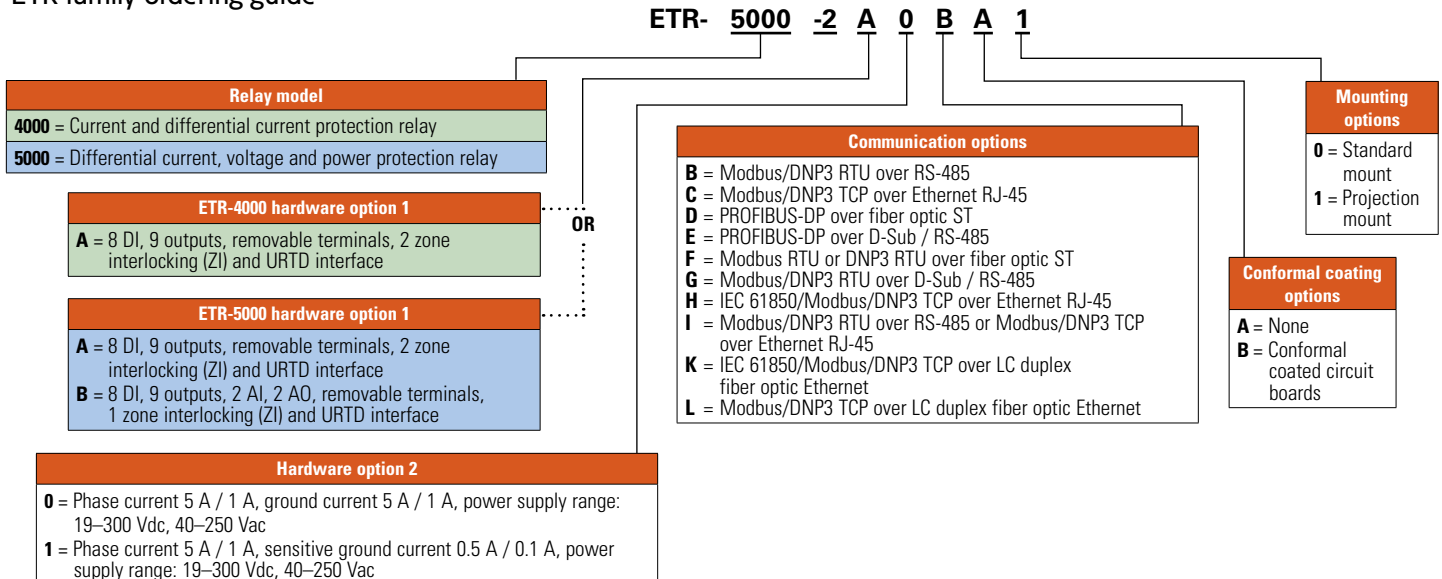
ETR family ordering guide

ETR- 5000 -2 A 0 B A 1

Relay model
**4000** = Current and differential current protection relay
**5000** = Differential current, voltage and power protection relay

ETR-4000 hardware option 1
**A** = 8 DI, 9 outputs, removable terminals, 2 zone interlocking (ZI) and URTD interface

OR

ETR-5000 hardware option 1
**A** = 8 DI, 9 outputs, removable terminals, 2 zone interlocking (ZI) and URTD interface
**B** = 8 DI, 9 outputs, 2 AI, 2 AO, removable terminals, 1 zone interlocking (ZI) and URTD interface

Hardware option 2
**0** = Phase current 5 A / 1 A, ground current 5 A / 1 A, power supply range: 19–300 Vdc, 40–250 Vac
**1** = Phase current 5 A / 1 A, sensitive ground current 0.5 A / 0.1 A, power supply range: 19–300 Vdc, 40–250 Vac

Communication options
**B** = Modbus/DNP3 RTU over RS-485
**C** = Modbus/DNP3 TCP over Ethernet RJ-45
**D** = PROFIBUS-DP over fiber optic ST
**E** = PROFIBUS-DP over D-Sub / RS-485
**F** = Modbus RTU or DNP3 RTU over fiber optic ST
**G** = Modbus/DNP3 RTU over D-Sub / RS-485
**H** = IEC 61850/Modbus/DNP3 TCP over Ethernet RJ-45
**I** = Modbus/DNP3 RTU over RS-485 or Modbus/DNP3 TCP over Ethernet RJ-45
**K** = IEC 61850/Modbus/DNP3 TCP over LC duplex fiber optic Ethernet
**L** = Modbus/DNP3 TCP over LC duplex fiber optic Ethernet

Conformal coating options
**A** = None
**B** = Conformal coated circuit boards

Mounting options
**0** = Standard mount
**1** = Projection mount